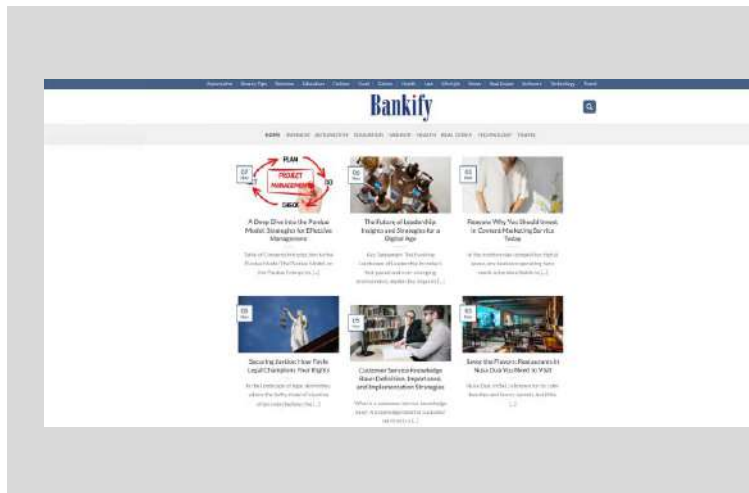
Bankify

PLAN
PROJECT MANAGEMENT
CHECK
DO

07

A Deep Dive Into the Purdue Model: Strategies for Effective Management

06

The Future of Leadership: Insights and Strategies for a Digital Age

03

Reasons Why You Should Invest In Content Marketing Service Today

08

Securing Justice: How Tinlin Legal Champions Your Rights

05

Customer Service Knowledge Base: Definition, Importance, and Implementation Strategies

03

Savor the Flavors: Restaurants in Nusa Dua You Need to Visit